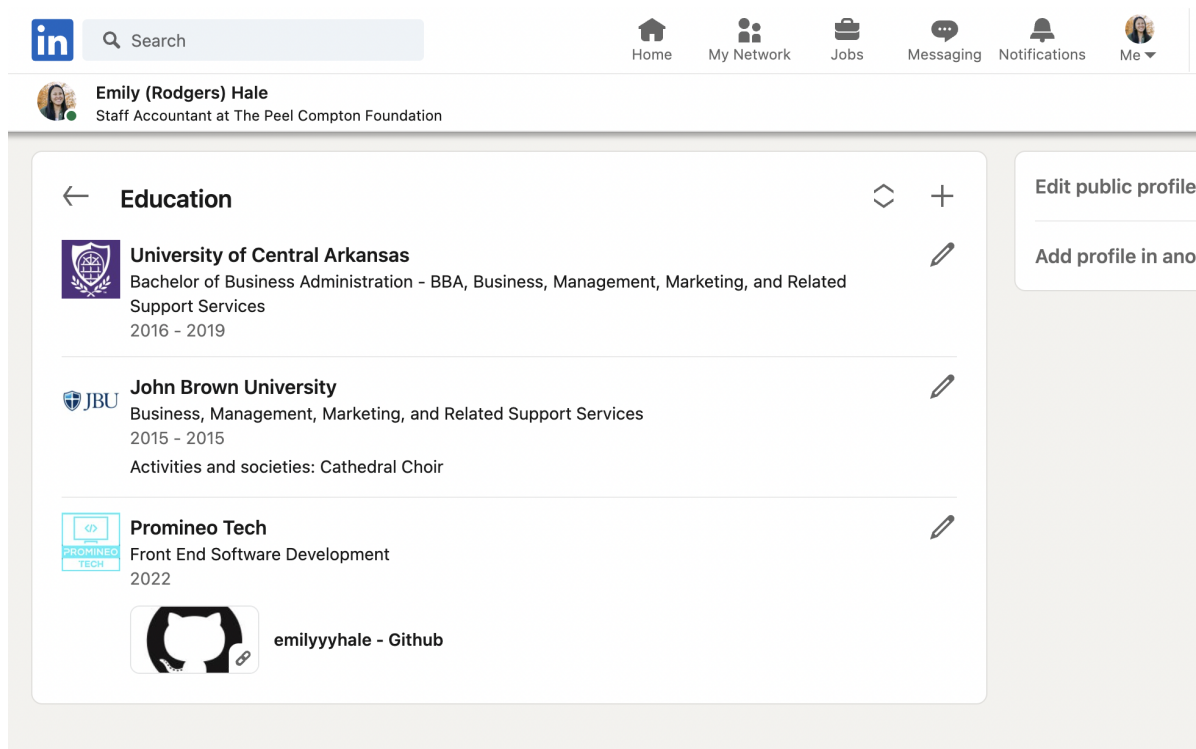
in Search

Home My Network Jobs Messaging Notifications Me

Emily (Rodgers) Hale
Staff Accountant at The Peel Compton Foundation

Education

University of Central Arkansas
Bachelor of Business Administration - BBA, Business, Management, Marketing, and Related Support Services
2016 - 2019

JBU
John Brown University
Business, Management, Marketing, and Related Support Services
2015 - 2015
Activities and societies: Cathedral Choir

PROMINEO TECH
Promineo Tech
Front End Software Development
2022

emilyyyhale - Github

Edit public profile

Add profile in ano